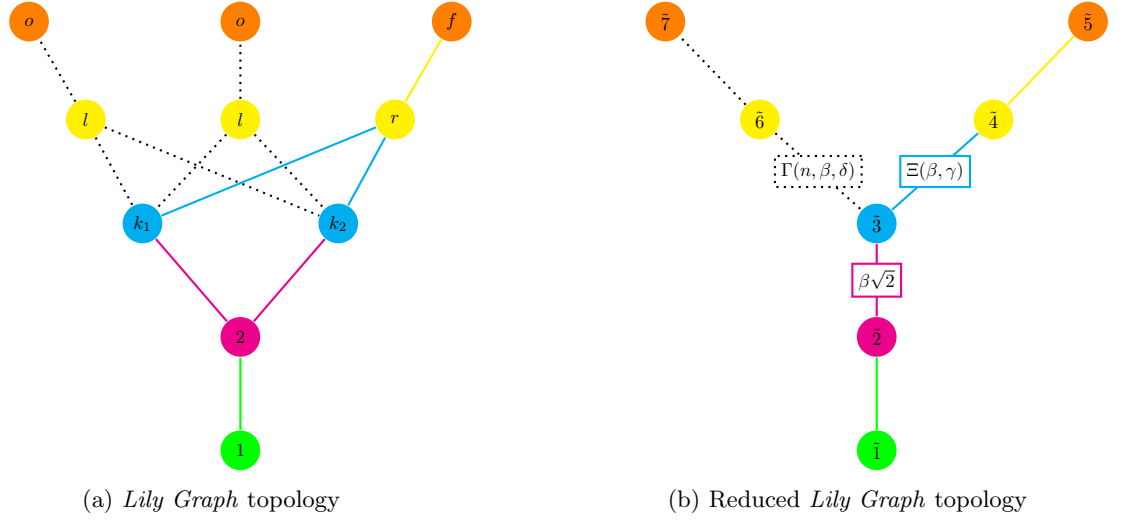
$o$ $o$ $f$

$l$ $l$ $r$

$k_1$ $k_2$

2

1

(a) *Lily Graph* topology

$\tilde{7}$ $\tilde{5}$

$\tilde{6}$ $\tilde{4}$

$\Gamma(n, \beta, \delta)$ $\Xi(\beta, \gamma)$

$\tilde{3}$

$\beta\sqrt{2}$

$\tilde{2}$

$\tilde{1}$

(b) Reduced *Lily Graph* topology